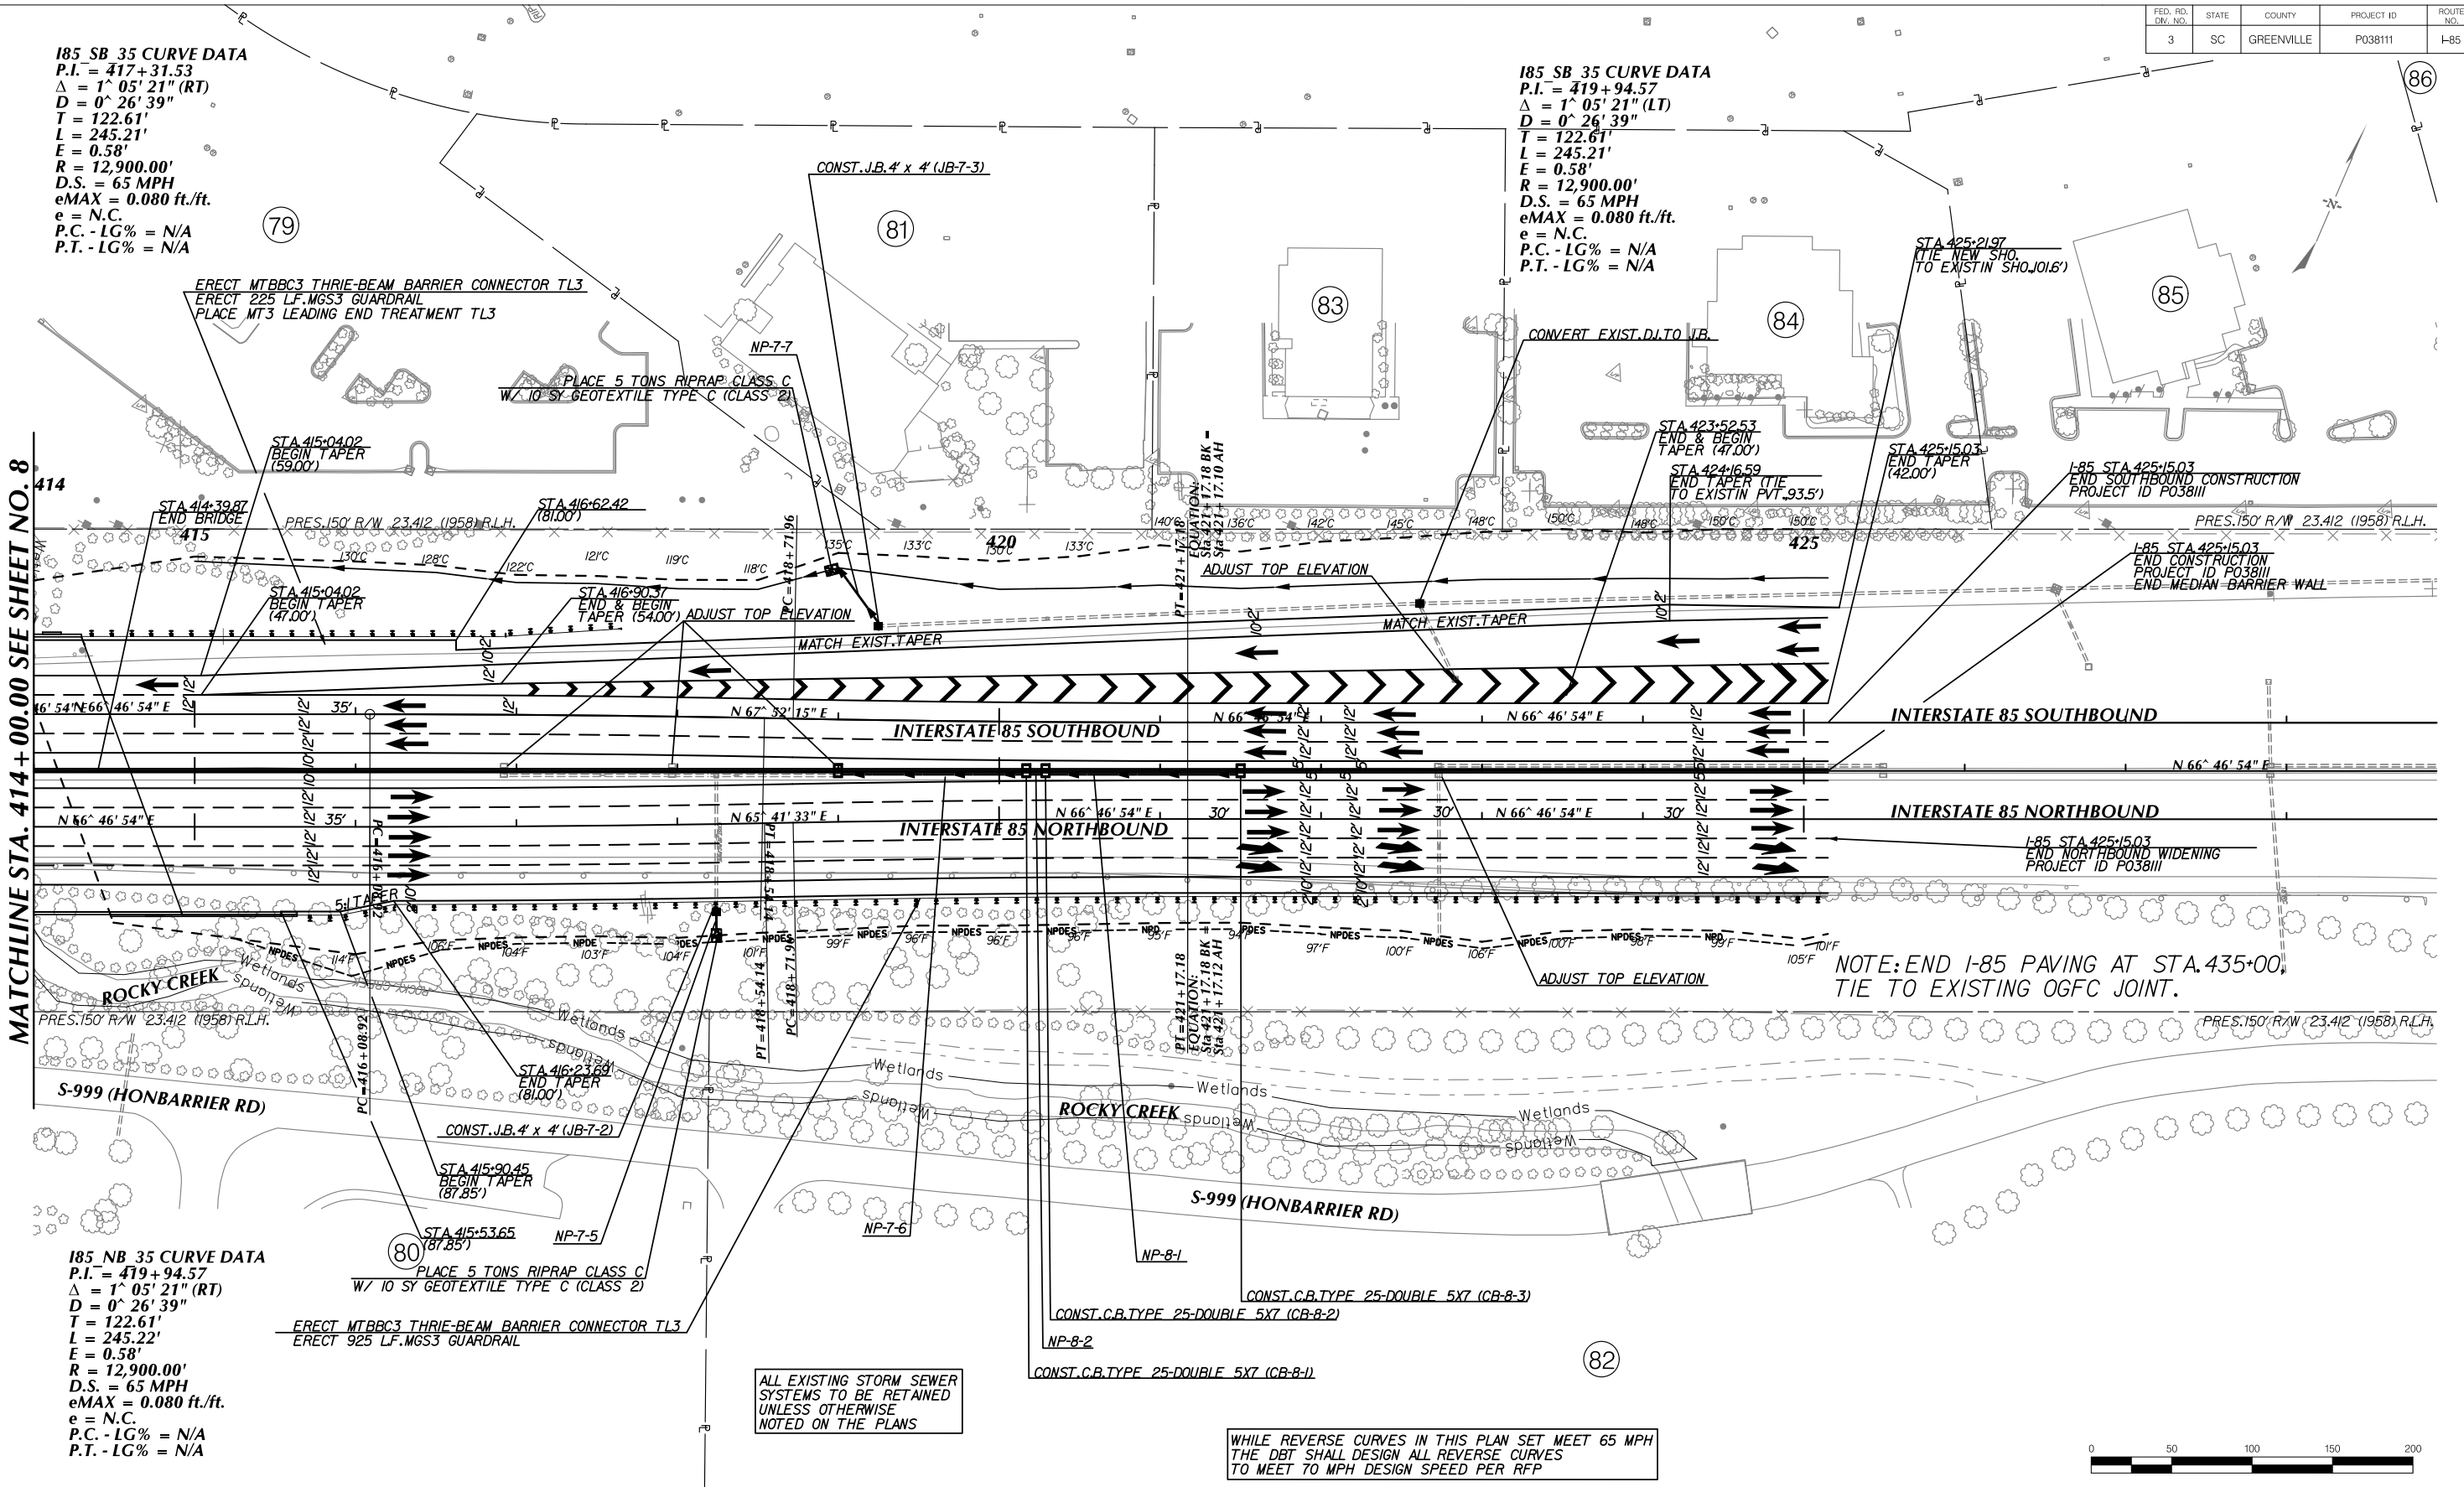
| FED. RD. DIV. NO. | STATE | COUNTY | PROJECT ID | ROUTE NO. |
|---|---|---|---|---|
| 3 | SC | GREENVILLE | P038111 | I-85 |

I85_SB_35 CURVE DATA
P.I. = 417+31.53
$\Delta$ = 1^ 05' 21" (RT)
D = 0^ 26' 39"
T = 122.61'
L = 245.21'
E = 0.58'
R = 12,900.00'
D.S. = 65 MPH
eMAX = 0.080 ft./ft.
e = N.C.
P.C. - LG% = N/A
P.T. - LG% = N/A

I85_SB_35 CURVE DATA
P.I. = 419+94.57
$\Delta$ = 1^ 05' 21" (LT)
D = 0^ 26' 39"
T = 122.61'
L = 245.21'
E = 0.58'
R = 12,900.00'
D.S. = 65 MPH
eMAX = 0.080 ft./ft.
e = N.C.
P.C. - LG% = N/A
P.T. - LG% = N/A

79
81
83
84
85
86

CONST.J.B.4' x 4' (JB-7-3)

ERECT MTBBC3 THRIE-BEAM BARRIER CONNECTOR TL3
ERECT 225 LF.MGS3 GUARDRAIL
PLACE MT3 LEADING END TREATMENT TL3

NP-7-7

PLACE 5 TONS RIPRAP CLASS C
W/ 10 SY GEOTEXTILE TYPE C (CLASS 2)

CONVERT EXIST.DI.TO J.B.

STA.425+21.97
(TIE NEW SHO.
TO EXISTIN SHO.)(01.6')

STA.423+52.53
END & BEGIN
TAPER (47.00')

STA.424+16.59
END TAPER (TIE
TO EXISTIN PVT.93.5')

STA.425+15.03
END TAPER
(42.00')

I-85 STA.425+15.03
END SOUTHBOUND CONSTRUCTION
PROJECT ID P038111

STA.415+04.02
BEGIN TAPER
(59.00')

STA.414+39.87
END BRIDGE

STA.416+62.42
(81.00')

414
415
420
425

MATCHLINE STA. 414+00.00 SEE SHEET NO. 8

PRES.150' R/W 23.412 (1958) R.L.H.

I-85 STA.425+15.03
END CONSTRUCTION
PROJECT ID P038111
END MEDIAN BARRIER WALL

STA.415+04.02
BEGIN TAPER
(47.00')

STA.416+90.37
END & BEGIN
TAPER (54.00')

ADJUST TOP ELEVATION
PC=418+71.96
MATCH EXIST.TAPER
ADJUST TOP ELEVATION
MATCH EXIST.TAPER
PT=421+17.18
EQUATION:
Sta 421+17.18 BK =
Sta 421+17.10 AH

INTERSTATE 85 SOUTHBOUND
INTERSTATE 85 SOUTHBOUND
INTERSTATE 85 NORTHBOUND
INTERSTATE 85 NORTHBOUND

N 66^ 46' 54" E
N 67^ 52' 15" E
N 65^ 41' 33" E
N 66^ 46' 54" E
35'
30'

PC=416+08.92
PT=418+54.14
PC=418+71.96
PT=421+17.18
EQUATION:
Sta 421+17.18 BK =
Sta 421+17.12 AH

I-85 STA.425+15.03
END NORTHBOUND WIDENING
PROJECT ID P038111

5:1 TAPER

NPDES
ROCKY CREEK
Wetlands

ADJUST TOP ELEVATION

NOTE: END I-85 PAVING AT STA.435+00.
TIE TO EXISTING OGFC JOINT.

S-999 (HONBARRIER RD)

STA.416+23.69
END TAPER
(81.00')

CONST.J.B.4' x 4' (JB-7-2)

STA.415+90.45
BEGIN TAPER
(87.85')

STA.415+53.65
(87.85')

80

NP-7-5
NP-7-6
NP-8-1
NP-8-2

PLACE 5 TONS RIPRAP CLASS C
W/ 10 SY GEOTEXTILE TYPE C (CLASS 2)

ERECT MTBBC3 THRIE-BEAM BARRIER CONNECTOR TL3
ERECT 925 LF.MGS3 GUARDRAIL

CONST.C.B.TYPE 25-DOUBLE 5X7 (CB-8-3)
CONST.C.B.TYPE 25-DOUBLE 5X7 (CB-8-2)
CONST.C.B.TYPE 25-DOUBLE 5X7 (CB-8-1)

82

I85_NB_35 CURVE DATA
P.I. = 419+94.57
$\Delta$ = 1^ 05' 21" (RT)
D = 0^ 26' 39"
T = 122.61'
L = 245.22'
E = 0.58'
R = 12,900.00'
D.S. = 65 MPH
eMAX = 0.080 ft./ft.
e = N.C.
P.C. - LG% = N/A
P.T. - LG% = N/A

ALL EXISTING STORM SEWER
SYSTEMS TO BE RETAINED
UNLESS OTHERWISE
NOTED ON THE PLANS

WHILE REVERSE CURVES IN THIS PLAN SET MEET 65 MPH
THE DBT SHALL DESIGN ALL REVERSE CURVES
TO MEET 70 MPH DESIGN SPEED PER RFP

0 50 100 150 200